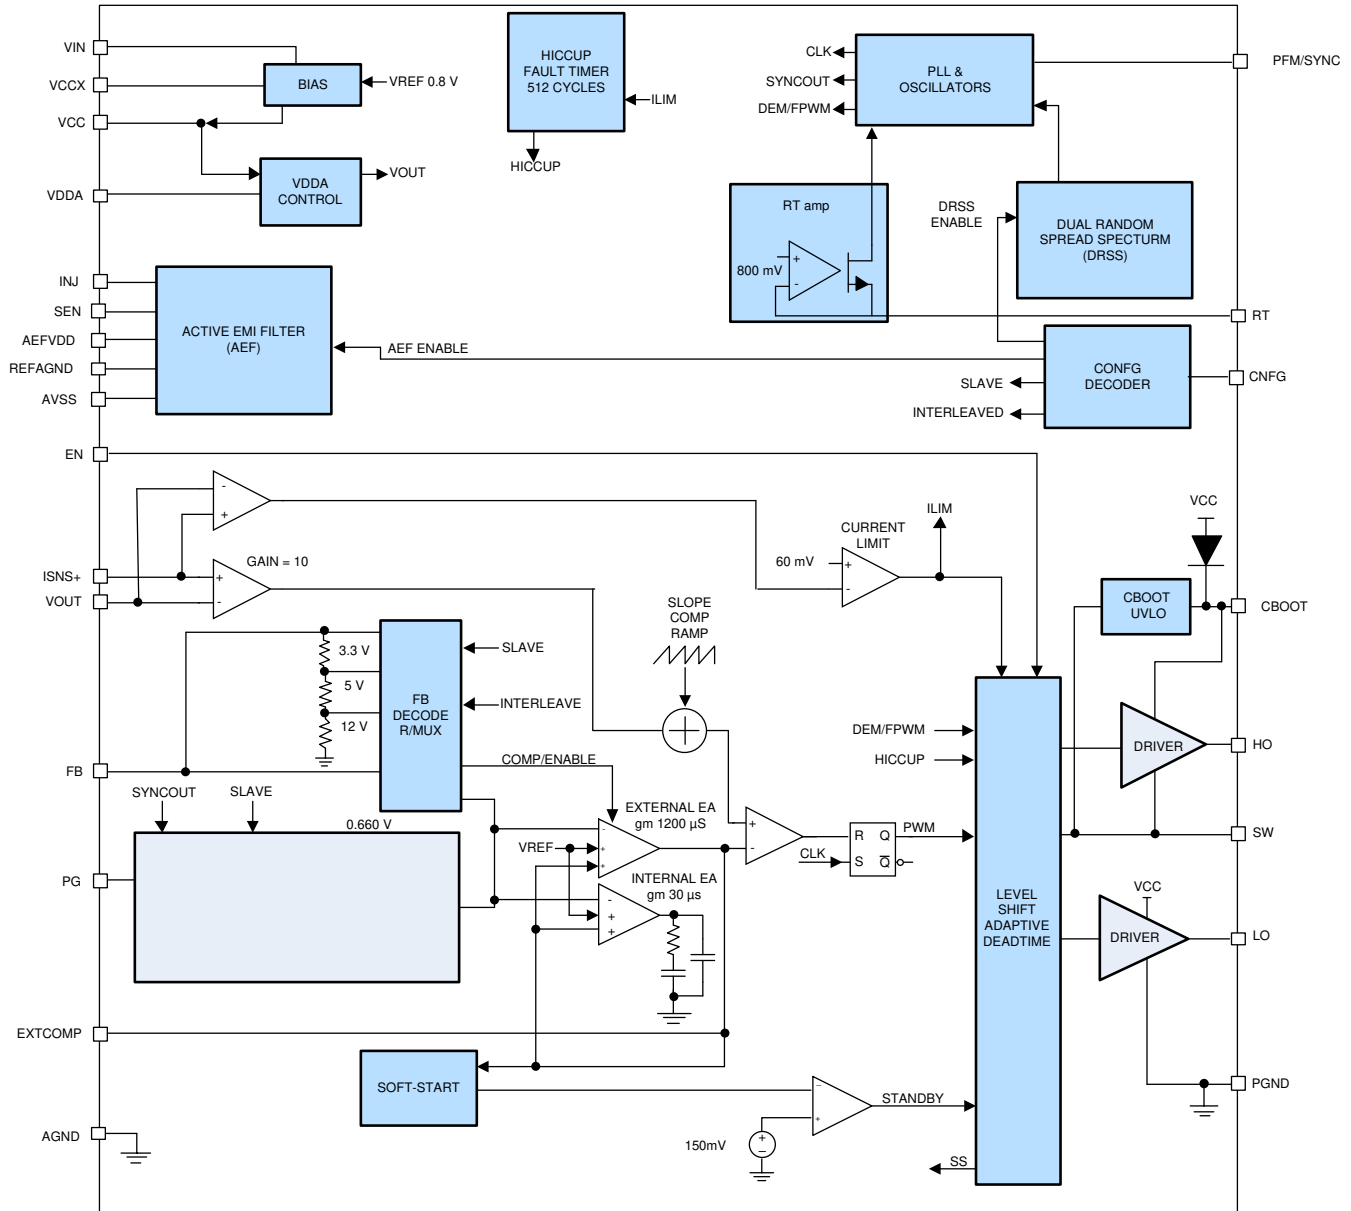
VIN
VCCX
VCC
VDDA
BIAS
VREF 0.8 V
VDDA CONTROL
VOUT
HICCUP FAULT TIMER 512 CYCLES
ILIM
HICCUP
CLK
SYNCOUT
DEM/FPWM
PLL & OSCILLATORS
PFM/SYNC
RT amp
800 mV
DRSS ENABLE
DUAL RANDOM SPREAD SPECTURM (DRSS)
RT
INJ
SEN
AEFVDD
REFAGND
AVSS
ACTIVE EMI FILTER (AEF)
AEF ENABLE
CONFG DECODER
CNFG
SLAVE
INTERLEAVED
EN
ILIM
CURRENT LIMIT
60 mV
VCC
ISNS+
VOUT
GAIN = 10
CBOOT UVLO
CBOOT
SLOPE COMP RAMP
3.3 V
5 V
12 V
FB DECODE R/MUX
SLAVE
INTERLEAVE
DEM/FPWM
HICCUP
DRIVER
HO
FB
COMP/ENABLE
SYNCOUT
SLAVE
0.660 V
EXTERNAL EA gm 1200 µS
VREF
CLK
R Q
S $\overline{Q}$
PWM
SW
PG
INTERNAL EA gm 30 µs
LEVEL SHIFT ADAPTIVE DEADTIME
VCC
DRIVER
LO
EXTCOMP
SOFT-START
STANDBY
PGND
AGND
150mV
SS